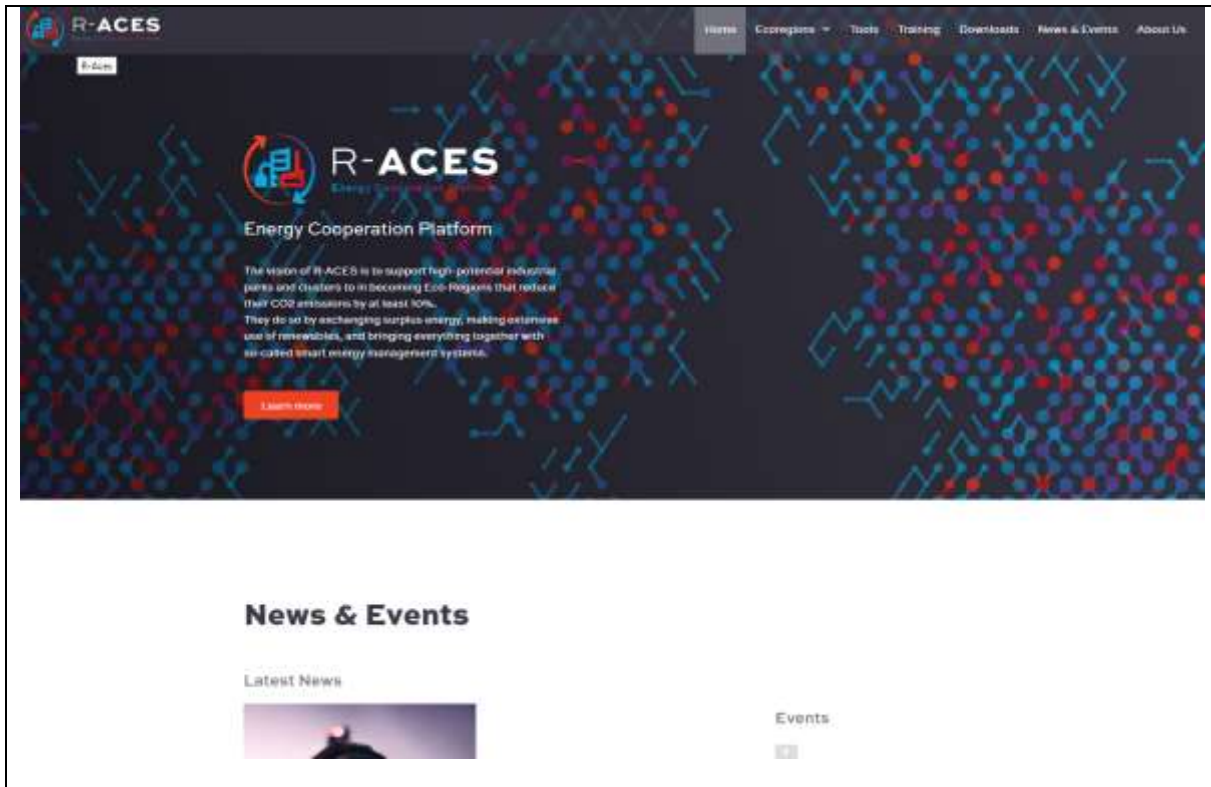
R-ACES

Home Ecoregions Tools Training Downloads News & Events About Us

R-Aces

R-ACES
Energy Cooperation Platform

Energy Cooperation Platform

The vision of R-ACES is to support high-potential industrial parks and clusters to in becoming Eco-Regions that reduce their CO2 emissions by at least 10%.
They do so by exchanging surplus energy, making extensive use of renewables, and bringing everything together with so-called smart energy management systems.

Learn more

News & Events

Latest News

Events